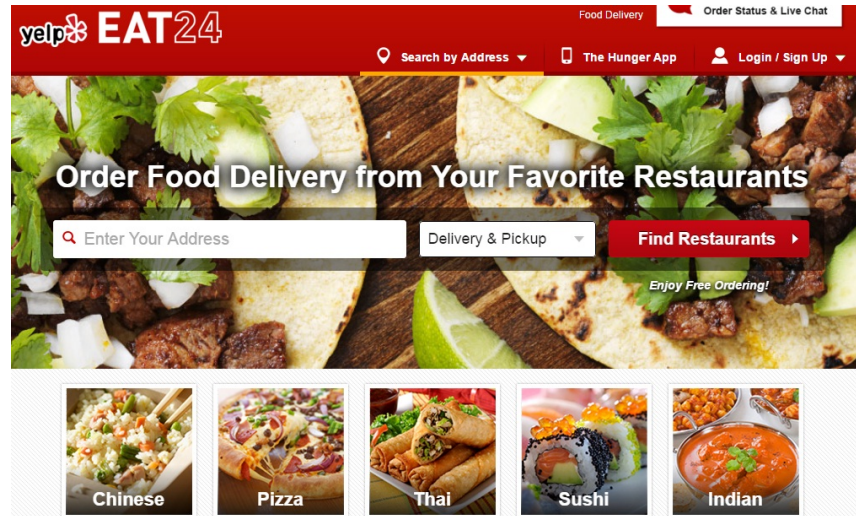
yelp EAT24

Food Delivery

Order Status & Live Chat

Search by Address

The Hunger App

Login / Sign Up

Order Food Delivery from Your Favorite Restaurants

Enter Your Address

Delivery & Pickup

Find Restaurants

Enjoy Free Ordering!

Chinese

Pizza

Thai

Sushi

Indian